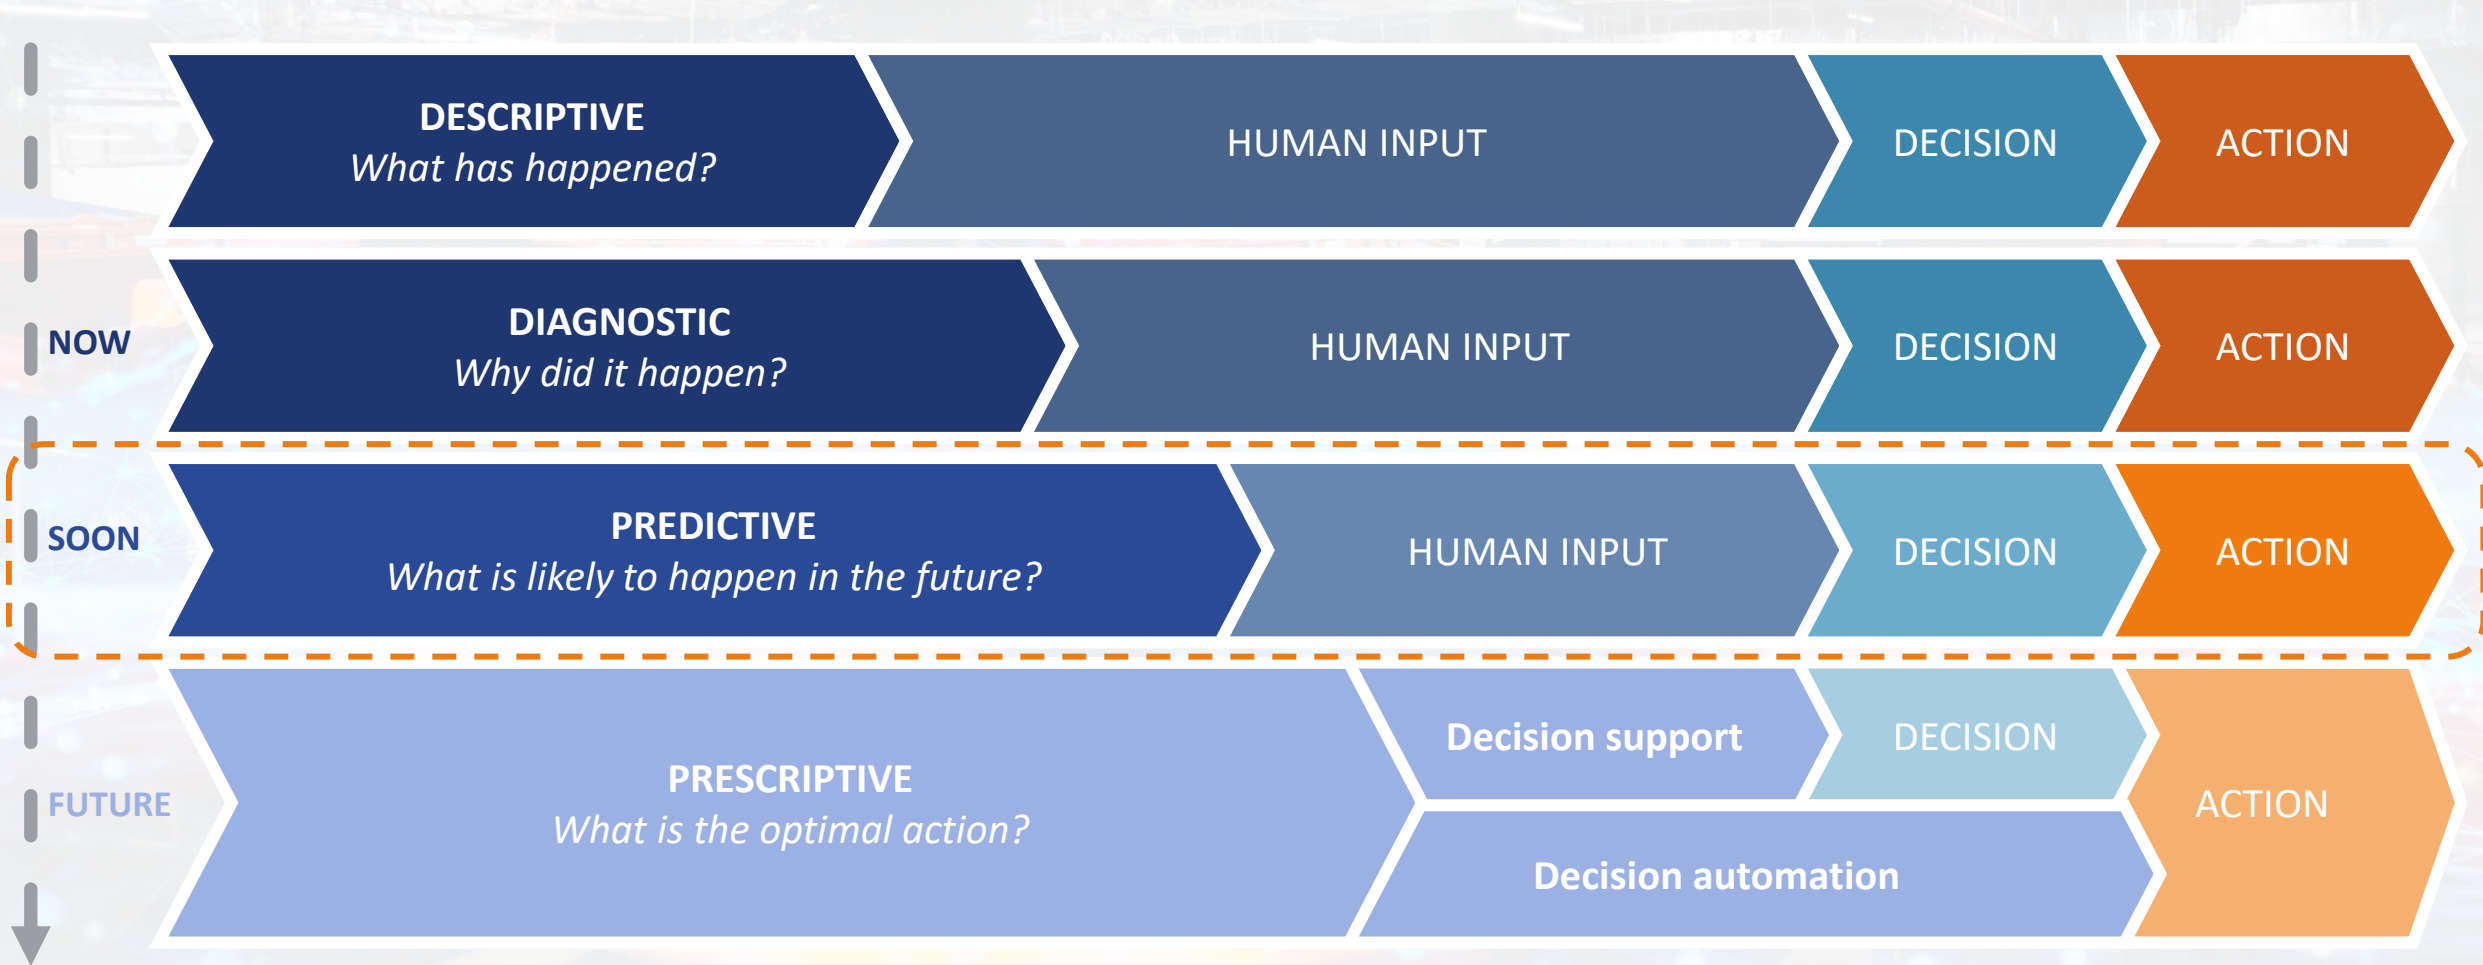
DESCRIPTIVE
What has happened?

HUMAN INPUT

DECISION

ACTION

NOW

DIAGNOSTIC
Why did it happen?

HUMAN INPUT

DECISION

ACTION

SOON

PREDICTIVE
What is likely to happen in the future?

HUMAN INPUT

DECISION

ACTION

FUTURE

PRESCRIPTIVE
What is the optimal action?

Decision support

DECISION

Decision automation

ACTION